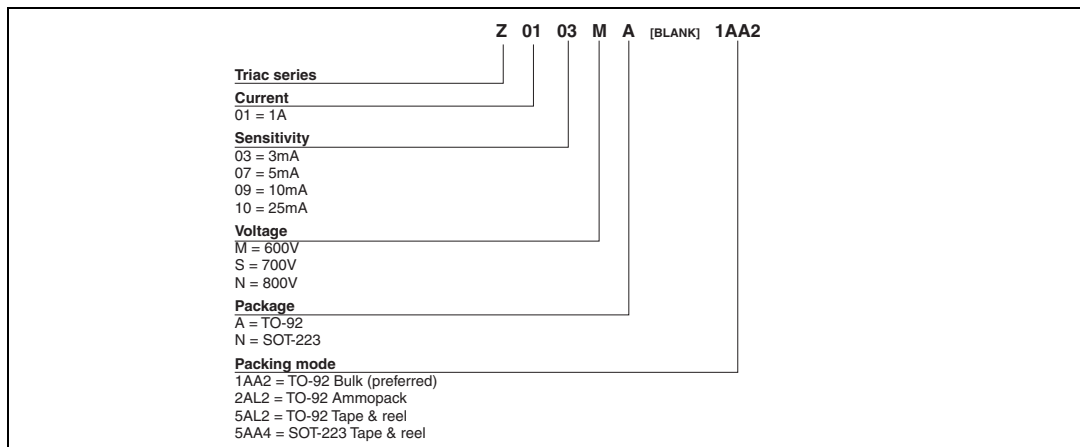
Z 01 03 M A [BLANK] 1AA2

Triac series

Current
01 = 1A

Sensitivity
03 = 3mA
07 = 5mA
09 = 10mA
10 = 25mA

Voltage
M = 600V
S = 700V
N = 800V

Package
A = TO-92
N = SOT-223

Packing mode
1AA2 = TO-92 Bulk (preferred)
2AL2 = TO-92 Ammopack
5AL2 = TO-92 Tape & reel
5AA4 = SOT-223 Tape & reel